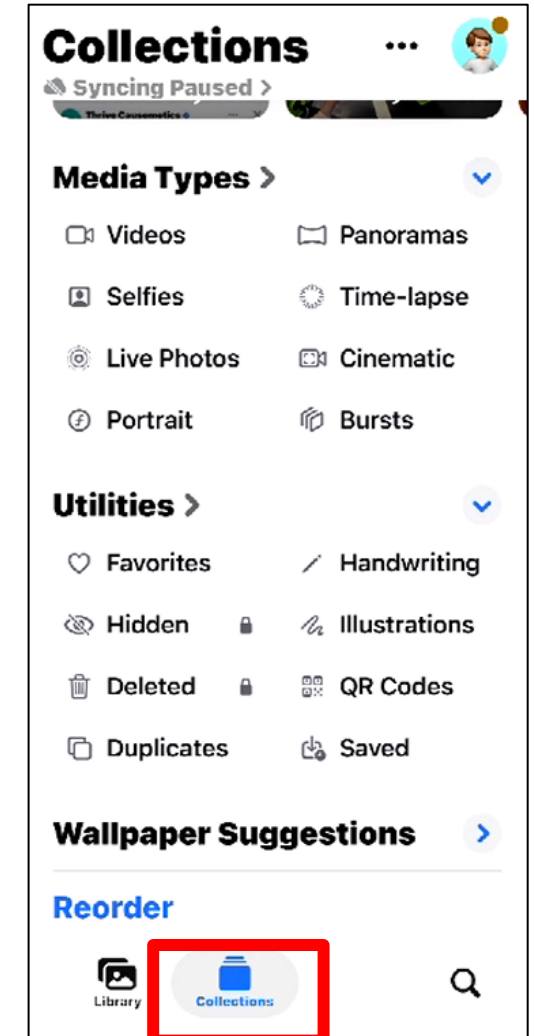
Collections

Syncing Paused >

Thrive Causemetics

Media Types >

Videos
Panoramas
Selfies
Time-lapse
Live Photos
Cinematic
Portrait
Bursts

Utilities >

Favorites
Handwriting
Hidden
Illustrations
Deleted
QR Codes
Duplicates
Saved

Wallpaper Suggestions

Reorder

Library
Collections